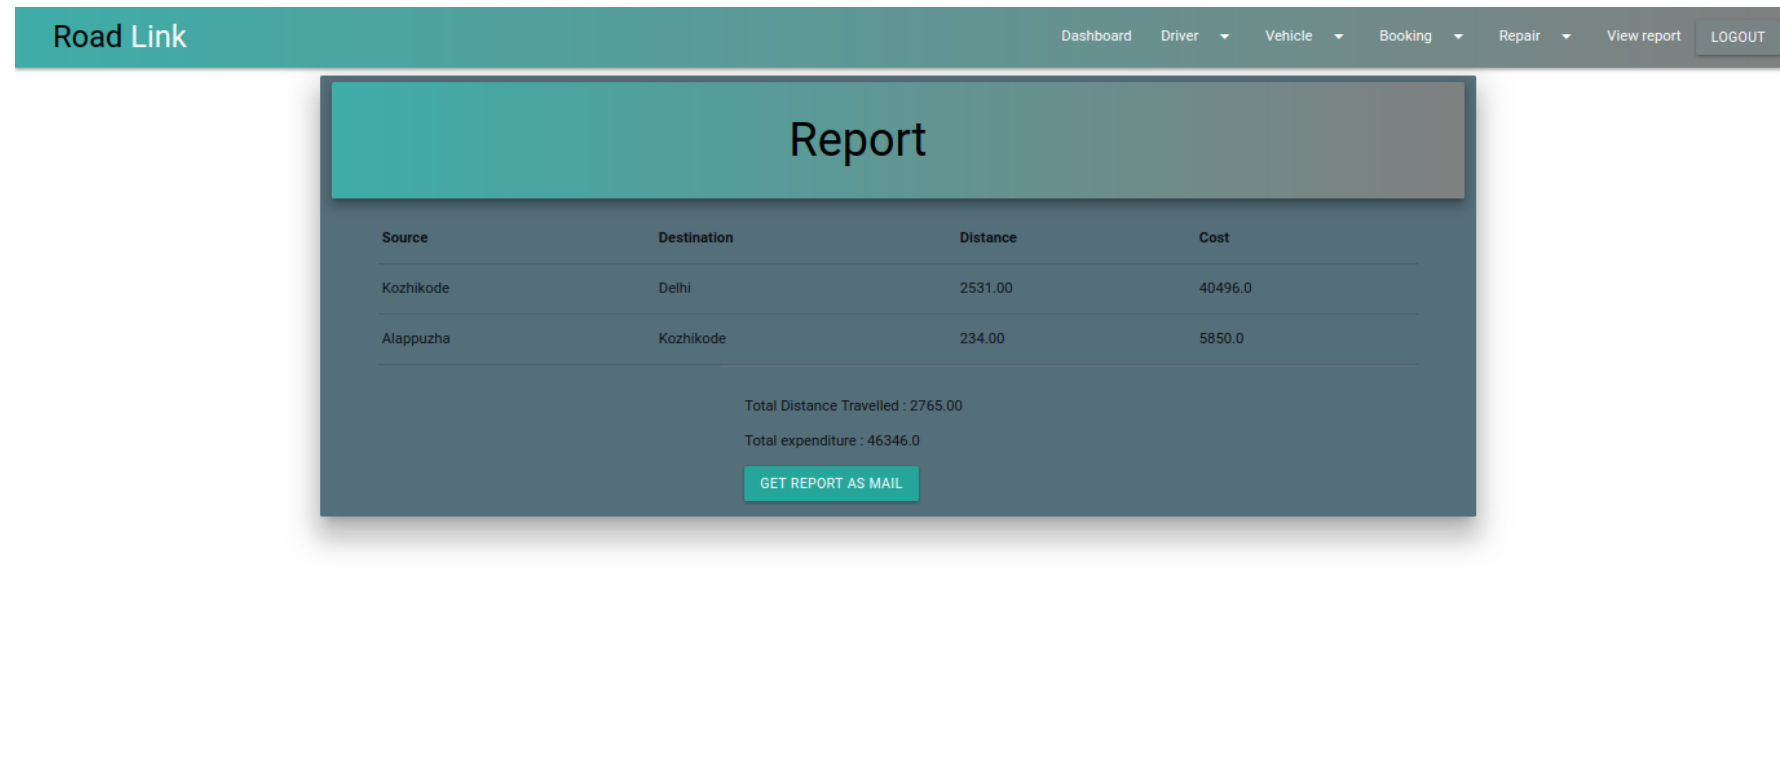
Road Link

Dashboard Driver Vehicle Booking Repair View report LOGOUT

Report

| Source | Destination | Distance | Cost |
|---|---|---|---|
| Kozhikode | Delhi | 2531.00 | 40496.0 |
| Alappuzha | Kozhikode | 234.00 | 5850.0 |

Total Distance Travelled : 2765.00

Total expenditure : 46346.0

GET REPORT AS MAIL